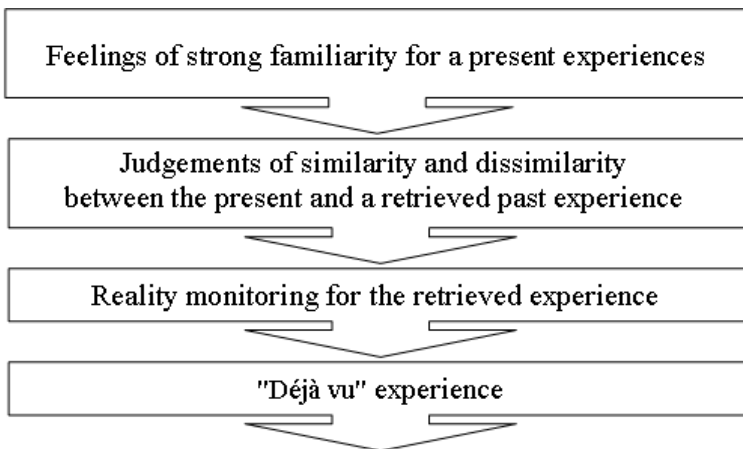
Feelings of strong familiarity for a present experiences

Judgements of similarity and dissimilarity between the present and a retrieved past experience

Reality monitoring for the retrieved experience

"Déjà vu" experience